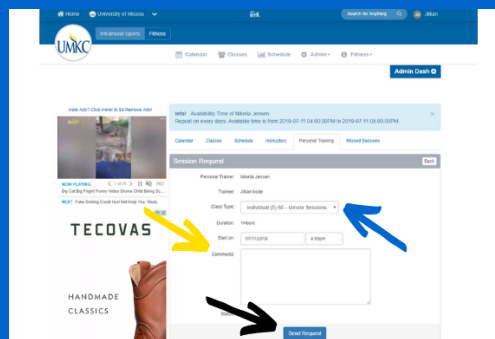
Home University of Missou Search for Anything Jillian

UMKC Intramural Sports Fitness

Calendar Classes Schedule Admin Fitness

Admin Dash

Hate Ads? Click Here! to $4 Remove Ads!

Info! Availability Time of Nikela Jensen
Repeat on every days. Available time is from 2019-07-11 04:00:00PM to 2019-07-11 06:00:00PM

Calendar Classes Schedule Instructors Personal Training Missed Sessions

Session Request Back

Personal Trainer: Nikela Jensen

Trainee: Jillian bode

Class Type: Individual (F) 60 - Minute Sessions

Duration: 1Hours

Start on: 07/11/2019 4:00pm

Comments:

Send Request

NOW PLAYING
Big Cat Big Fight! Funny Video Shows Child Being Do...

NEXT Fake Smiling Could Hurt Not Help You: Study

TECOVAS

HANDMADE CLASSICS